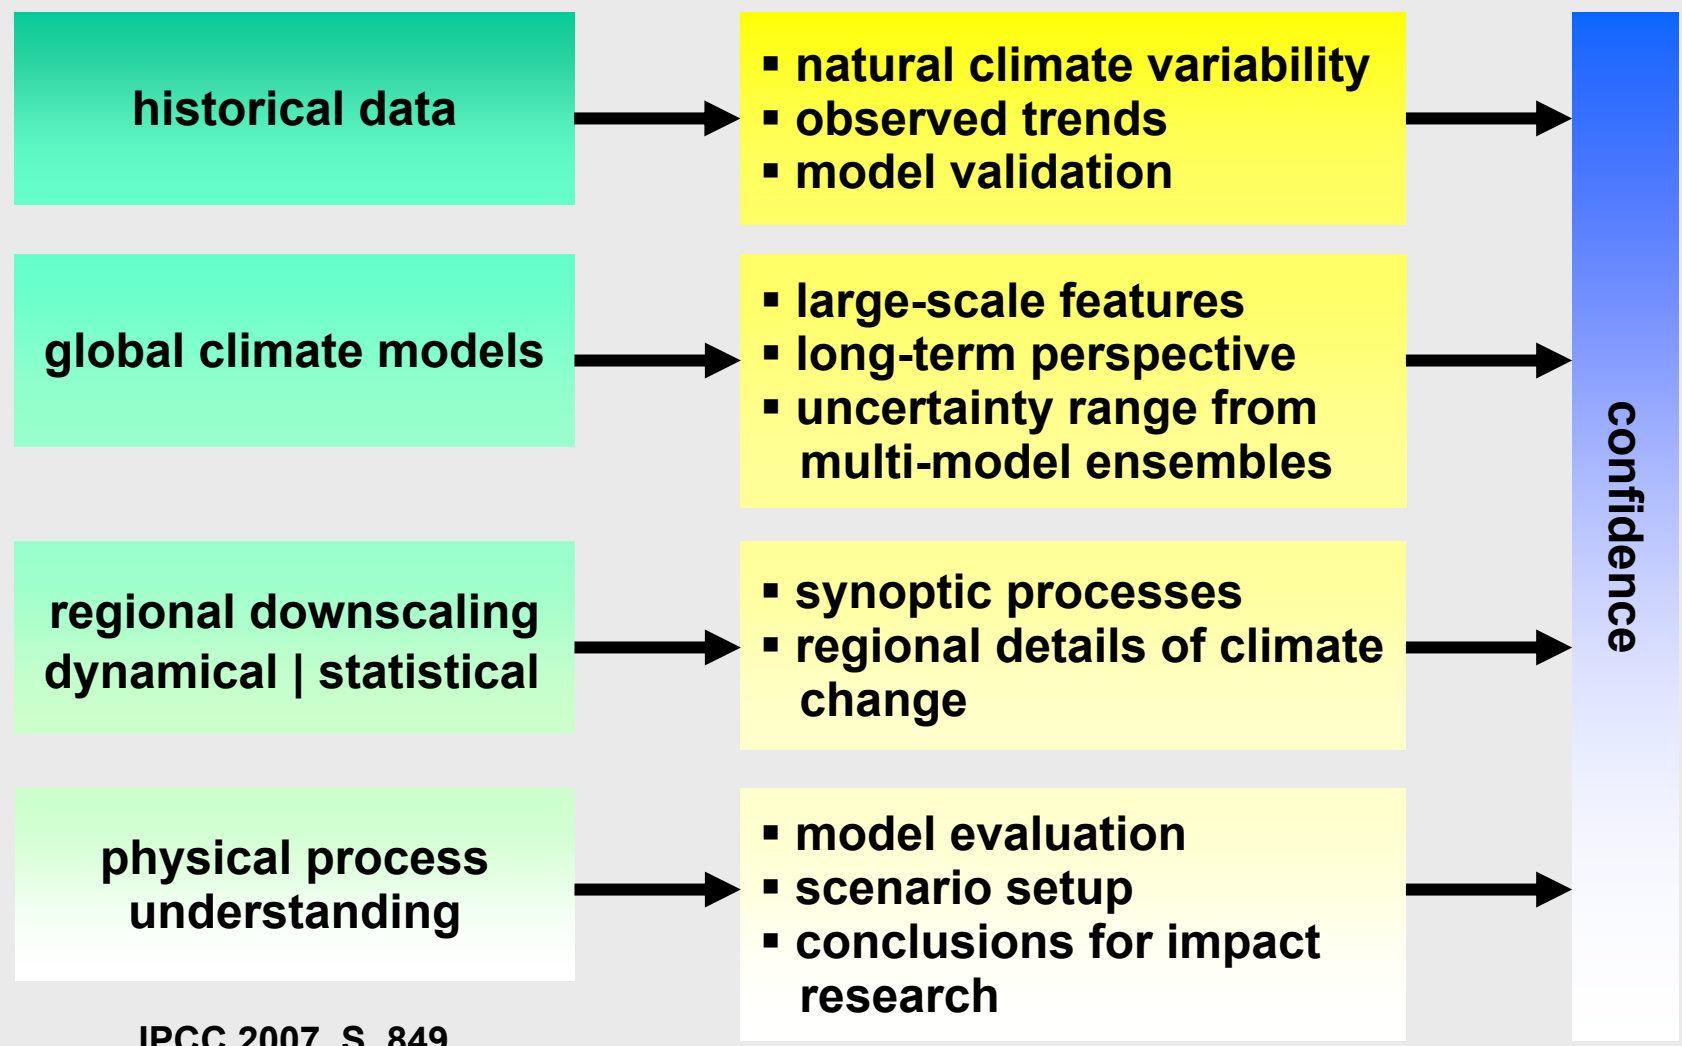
historical data

▪ natural climate variability
▪ observed trends
▪ model validation

global climate models

▪ large-scale features
▪ long-term perspective
▪ uncertainty range from multi-model ensembles

regional downscaling dynamical | statistical

▪ synoptic processes
▪ regional details of climate change

physical process understanding

▪ model evaluation
▪ scenario setup
▪ conclusions for impact research

confidence

IPCC 2007, S. 849